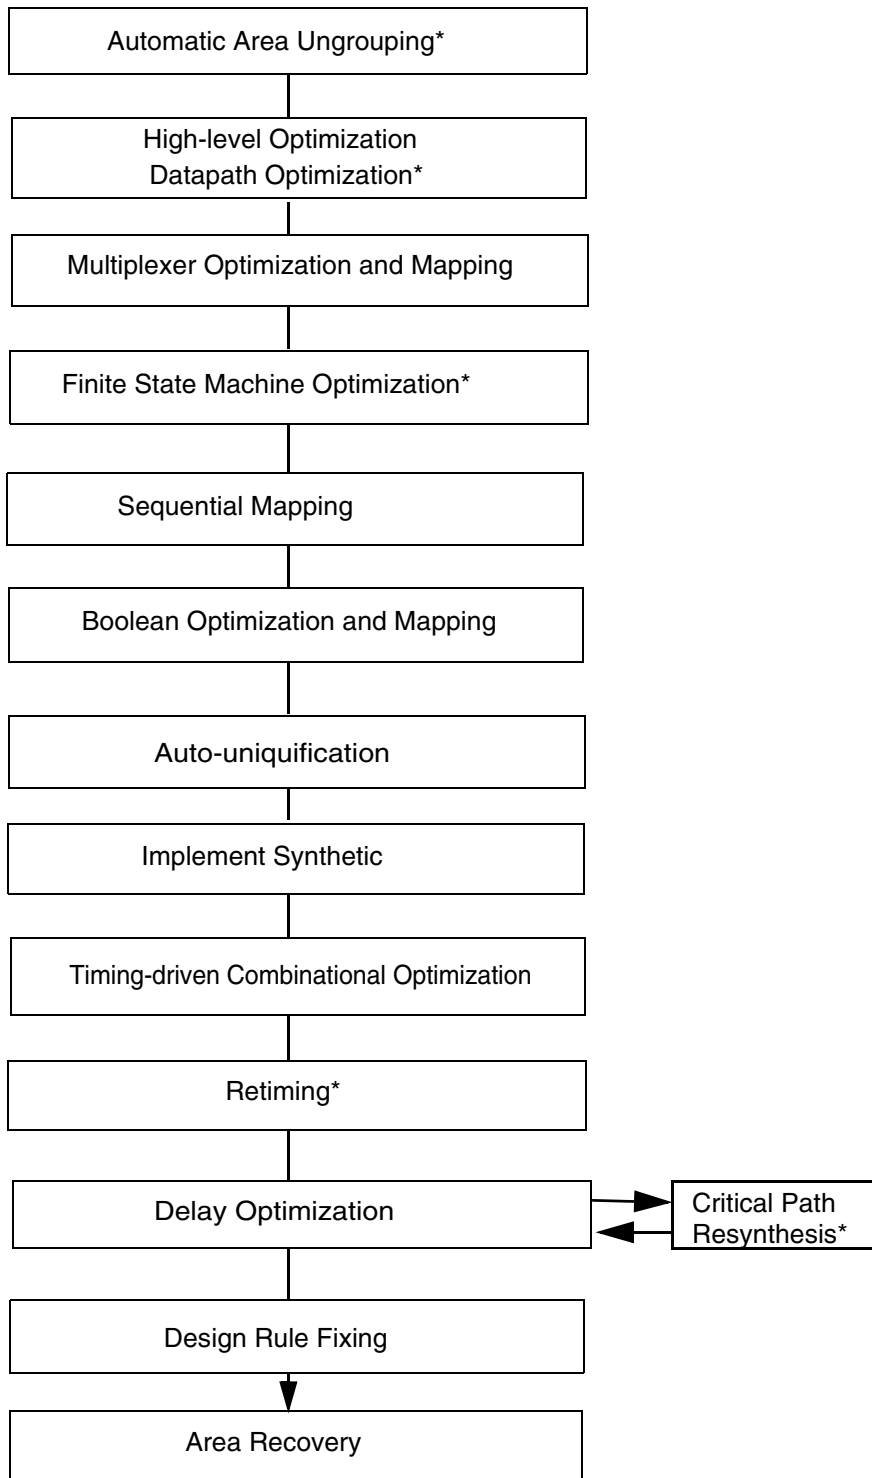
Automatic Area Ungrouping*

High-level Optimization
Datapath Optimization*

Multiplexer Optimization and Mapping

Finite State Machine Optimization*

Sequential Mapping

Boolean Optimization and Mapping

Auto-uniquification

Implement Synthetic

Timing-driven Combinational Optimization

Retiming*

Delay Optimization

Critical Path
Resynthesis*

Design Rule Fixing

Area Recovery